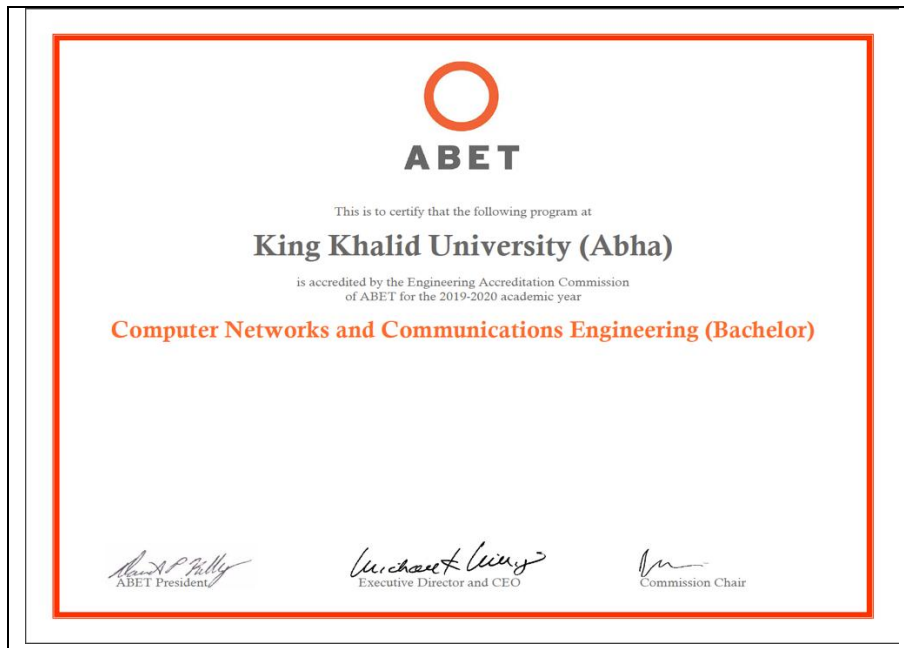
ABET

This is to certify that the following program at

King Khalid University (Abha)

is accredited by the Engineering Accreditation Commission of ABET for the 2019-2020 academic year

Computer Networks and Communications Engineering (Bachelor)

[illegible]
ABET President

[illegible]
Executive Director and CEO

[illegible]
Commission Chair